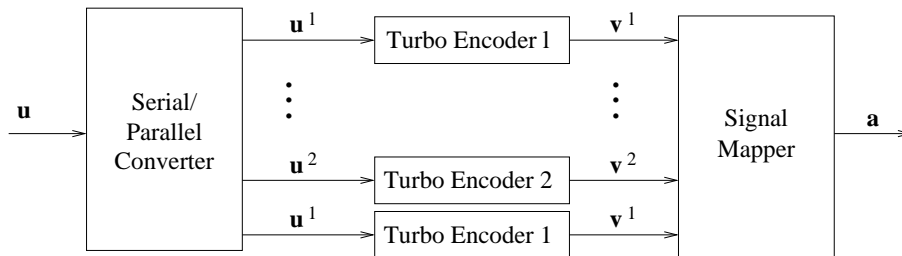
$\mathbf{u}$

Serial/ Parallel Converter

$\mathbf{u}^1$

Turbo Encoder l

$\mathbf{v}^1$

⋮

⋮

$\mathbf{u}^2$

Turbo Encoder 2

$\mathbf{v}^2$

$\mathbf{u}^1$

Turbo Encoder 1

$\mathbf{v}^1$

Signal Mapper

$\mathbf{a}$